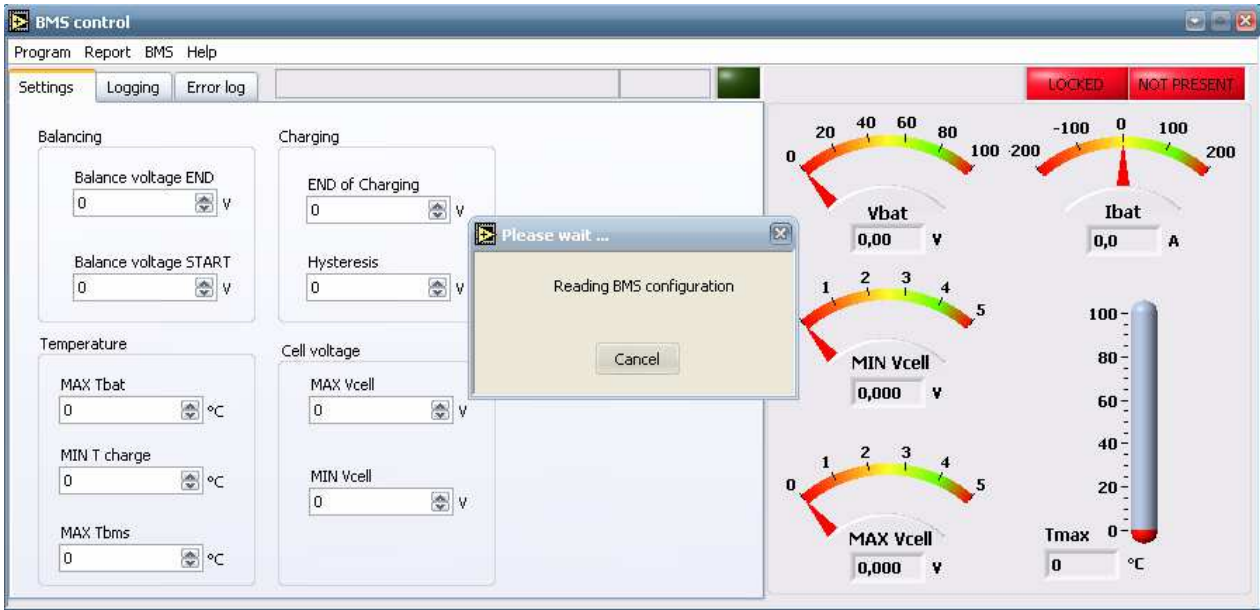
BMS control

Program Report BMS Help

Settings Logging Error log

LOCKED NOT PRESENT

Balancing

Balance voltage END
0 V

Balance voltage START
0 V

Charging

END of Charging
0 V

Hysteresis
0 V

Temperature

MAX Tbat
0 °C

MIN T charge
0 °C

MAX Tbms
0 °C

Cell voltage

MAX Vcell
0 V

MIN Vcell
0 V

Please wait ...

Reading BMS configuration

Cancel

0 20 40 60 80 100
Vbat
0,00 V

-200 -100 0 100 200
Ibat
0,0 A

1 2 3 4 5
MIN Vcell
0,000 V

100 80 60 40 20 0

0 1 2 3 4 5
MAX Vcell
0,000 V

Tmax
0 °C